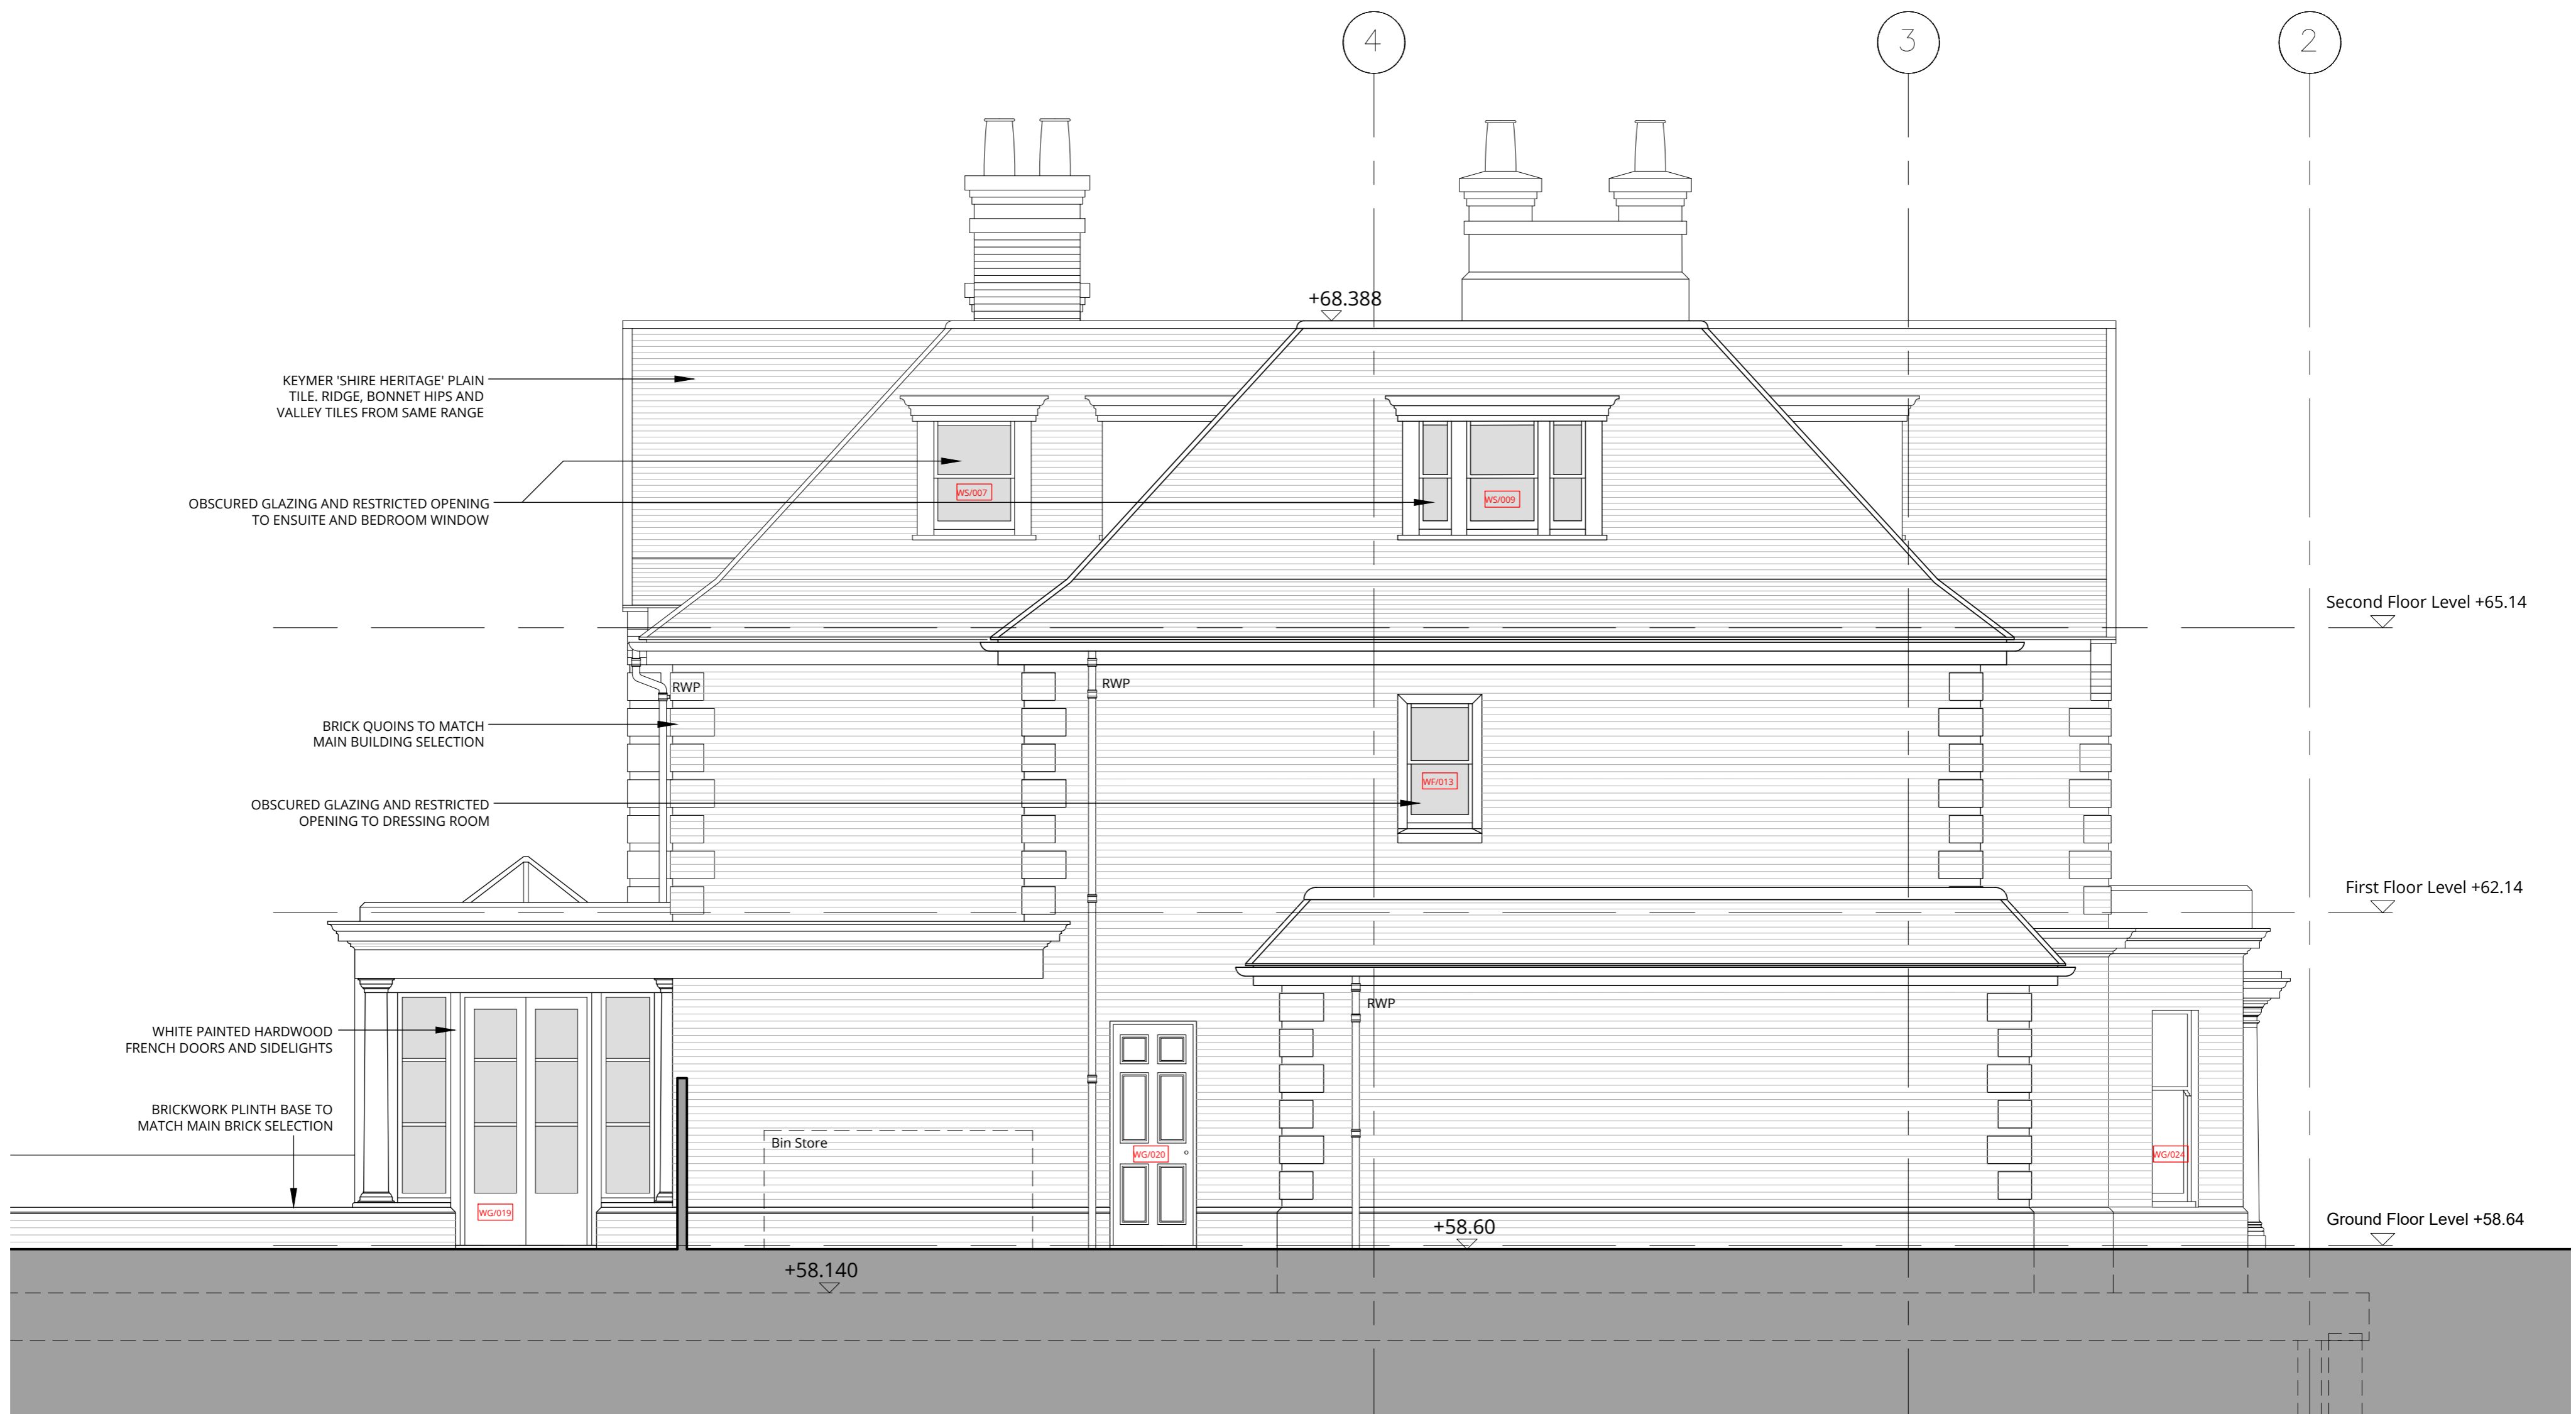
4

3

2

+68.388

KEYMER 'SHIRE HERITAGE' PLAIN TILE. RIDGE, BONNET HIPS AND VALLEY TILES FROM SAME RANGE

OBSCURED GLAZING AND RESTRICTED OPENING TO ENSUITE AND BEDROOM WINDOW

WS/007

WS/009

Second Floor Level +65.14

RWP

RWP

BRICK QUOINS TO MATCH MAIN BUILDING SELECTION

OBSCURED GLAZING AND RESTRICTED OPENING TO DRESSING ROOM

WF/013

First Floor Level +62.14

RWP

WHITE PAINTED HARDWOOD FRENCH DOORS AND SIDELIGHTS

BRICKWORK PLINTH BASE TO MATCH MAIN BRICK SELECTION

Bin Store

WG/020

WG/024

WG/019

+58.60

Ground Floor Level +58.64

+58.140